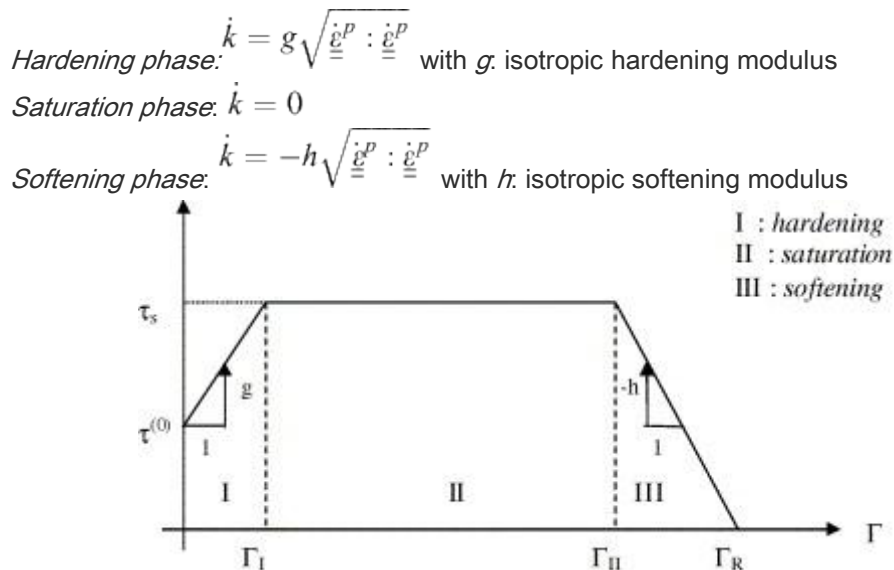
*Hardening phase*: $\dot{k} = g\sqrt{\dot{\underline{\underline{\varepsilon}}}^p : \dot{\underline{\underline{\varepsilon}}}^p}$ with *g*: isotropic hardening modulus

*Saturation phase*: $\dot{k} = 0$

*Softening phase*: $\dot{k} = -h\sqrt{\dot{\underline{\underline{\varepsilon}}}^p : \dot{\underline{\underline{\varepsilon}}}^p}$ with *h*: isotropic softening modulus

I : *hardening*
II : *saturation*
III : *softening*

$\tau_s$

$\tau^{(0)}$

g

1

-h

1

I

II

III

$\Gamma_I$

$\Gamma_{II}$

$\Gamma_R$

$\Gamma$